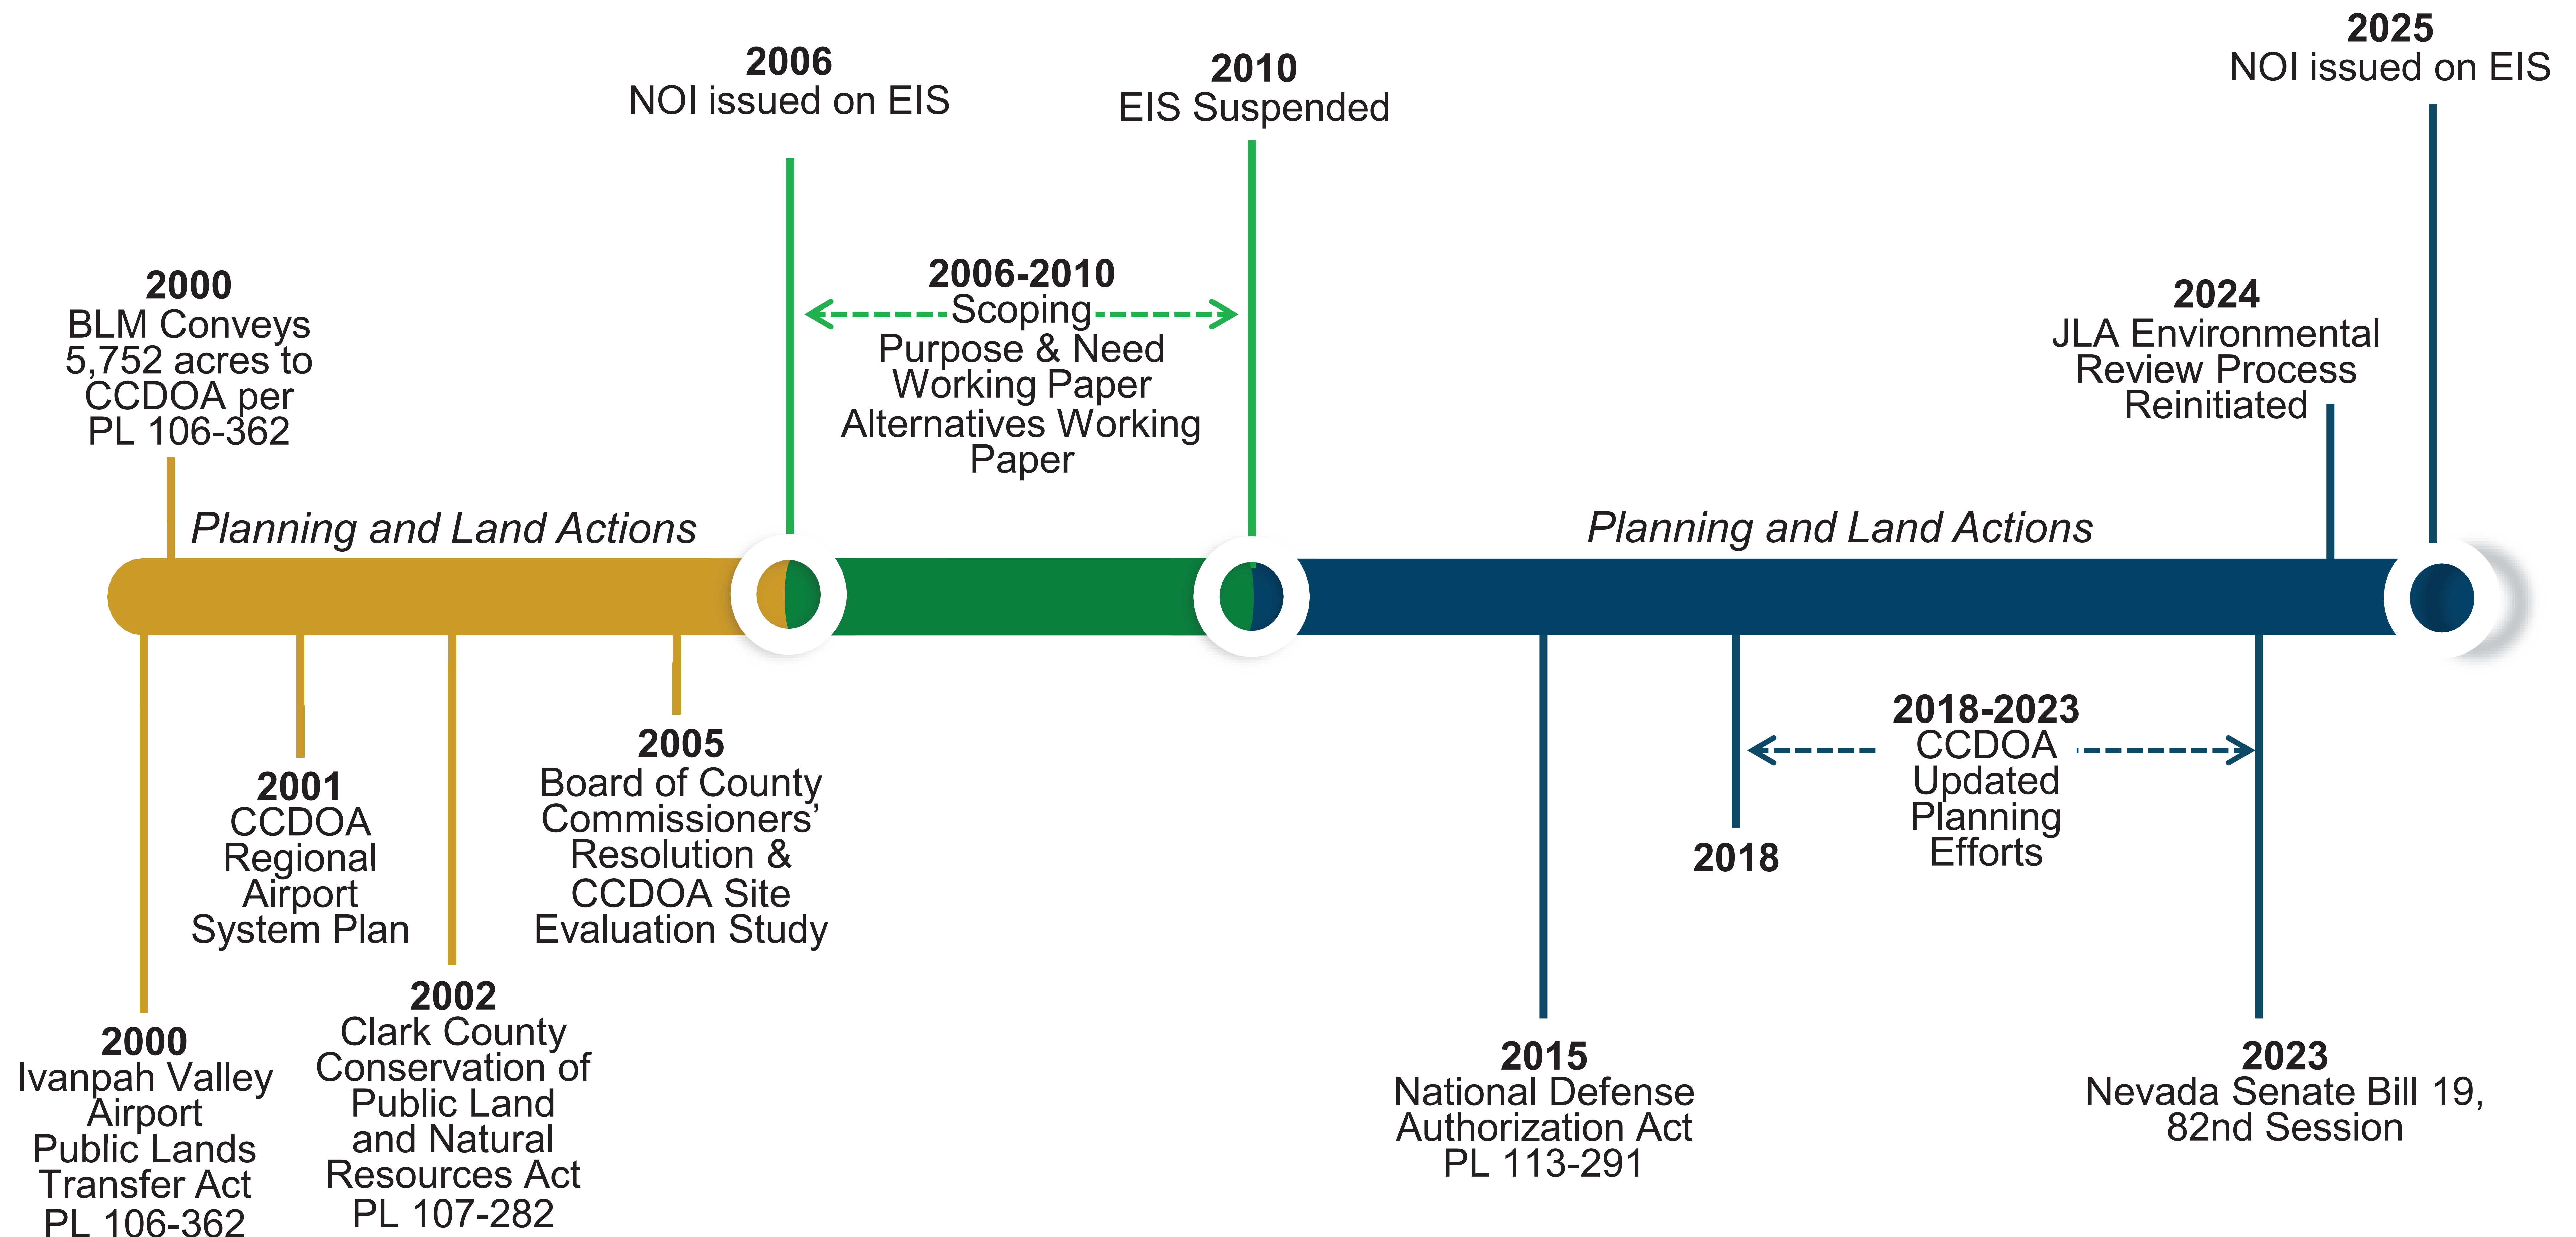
2000
BLM Conveys 5,752 acres to CCDOA per PL 106-362

2006
NOI issued on EIS

2006-2010
Scoping
Purpose & Need Working Paper
Alternatives Working Paper

2010
EIS Suspended

2025
NOI issued on EIS

2024
JLA Environmental Review Process Reinitiated

Planning and Land Actions

Planning and Land Actions

2000
Ivanpah Valley Airport Public Lands Transfer Act PL 106-362

2001
CCDOA Regional Airport System Plan

2002
Clark County Conservation of Public Land and Natural Resources Act PL 107-282

2005
Board of County Commissioners' Resolution & CCDOA Site Evaluation Study

2015
National Defense Authorization Act PL 113-291

2018

2018-2023
CCDOA Updated Planning Efforts

2023
Nevada Senate Bill 19, 82nd Session